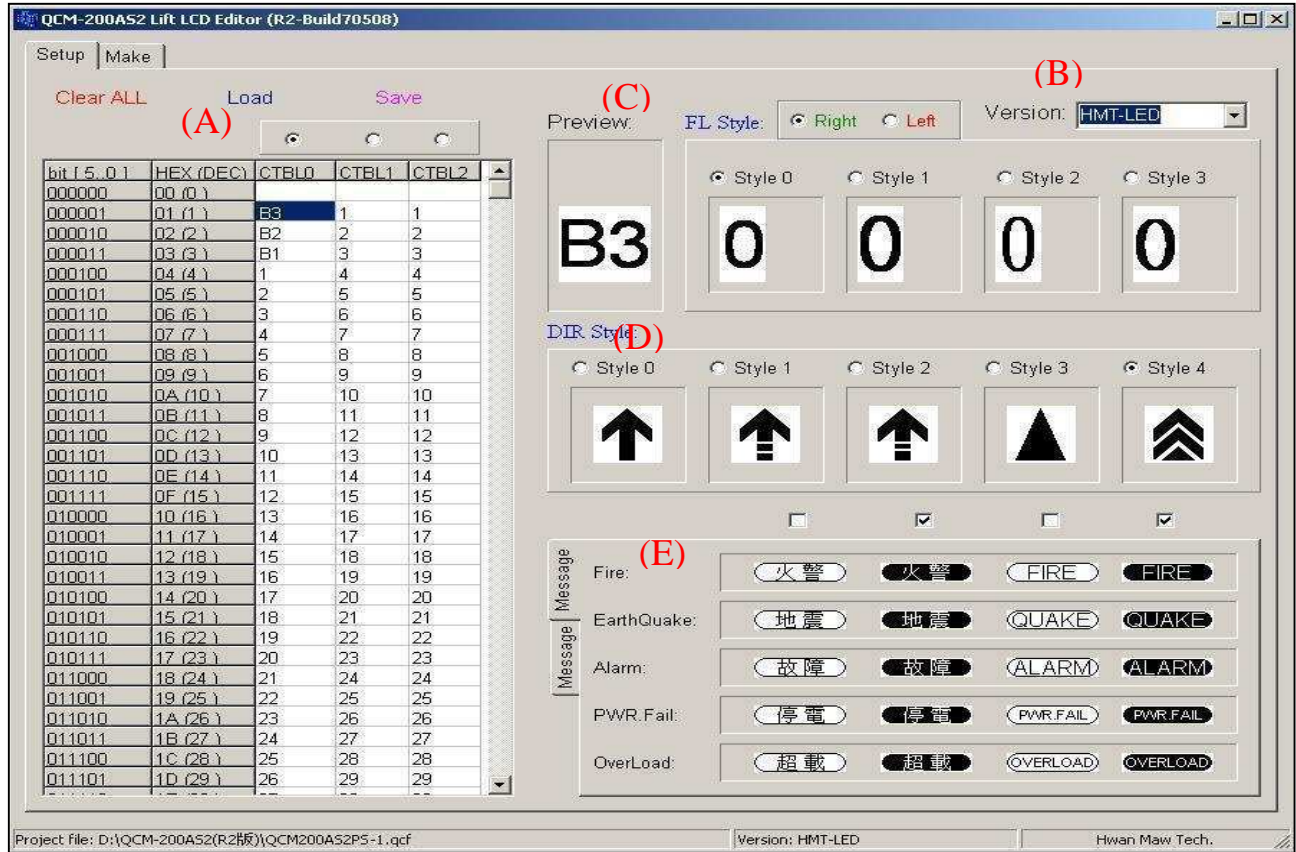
QCM-200AS2 Lift LCD Editor (R2-Build70508)

Setup Make

Clear ALL Load Save

(A)

(B)

(C)

(D)

(E)

| bit [ 5..0 ] | HEX (DEC) | CTBL0 | CTBL1 | CTBL2 |
|---|---|---|---|---|
| 000000 | 00 ( 0 ) | | | |
| 000001 | 01 ( 1 ) | B3 | 1 | 1 |
| 000010 | 02 ( 2 ) | B2 | 2 | 2 |
| 000011 | 03 ( 3 ) | B1 | 3 | 3 |
| 000100 | 04 ( 4 ) | 1 | 4 | 4 |
| 000101 | 05 ( 5 ) | 2 | 5 | 5 |
| 000110 | 06 ( 6 ) | 3 | 6 | 6 |
| 000111 | 07 ( 7 ) | 4 | 7 | 7 |
| 001000 | 08 ( 8 ) | 5 | 8 | 8 |
| 001001 | 09 ( 9 ) | 6 | 9 | 9 |
| 001010 | 0A ( 10 ) | 7 | 10 | 10 |
| 001011 | 0B ( 11 ) | 8 | 11 | 11 |
| 001100 | 0C ( 12 ) | 9 | 12 | 12 |
| 001101 | 0D ( 13 ) | 10 | 13 | 13 |
| 001110 | 0E ( 14 ) | 11 | 14 | 14 |
| 001111 | 0F ( 15 ) | 12 | 15 | 15 |
| 010000 | 10 ( 16 ) | 13 | 16 | 16 |
| 010001 | 11 ( 17 ) | 14 | 17 | 17 |
| 010010 | 12 ( 18 ) | 15 | 18 | 18 |
| 010011 | 13 ( 19 ) | 16 | 19 | 19 |
| 010100 | 14 ( 20 ) | 17 | 20 | 20 |
| 010101 | 15 ( 21 ) | 18 | 21 | 21 |
| 010110 | 16 ( 22 ) | 19 | 22 | 22 |
| 010111 | 17 ( 23 ) | 20 | 23 | 23 |
| 011000 | 18 ( 24 ) | 21 | 24 | 24 |
| 011001 | 19 ( 25 ) | 22 | 25 | 25 |
| 011010 | 1A ( 26 ) | 23 | 26 | 26 |
| 011011 | 1B ( 27 ) | 24 | 27 | 27 |
| 011100 | 1C ( 28 ) | 25 | 28 | 28 |
| 011101 | 1D ( 29 ) | 26 | 29 | 29 |

Preview: B3

FL Style: Right Left

Version: HMT-LED

Style 0 Style 1 Style 2 Style 3
0 0 0 0

DIR Style:
Style 0 Style 1 Style 2 Style 3 Style 4

Message Message

Fire: 火警 火警 FIRE FIRE
EarthQuake: 地震 地震 QUAKE QUAKE
Alarm: 故障 故障 ALARM ALARM
PWR.Fail: 停電 停電 PWR.FAIL PWR.FAIL
OverLoad: 超載 超載 OVERLOAD OVERLOAD

Project file: D:\QCM-200AS2(R2版)\QCM200AS2PS-1.qcf Version: HMT-LED Hwan Maw Tech.